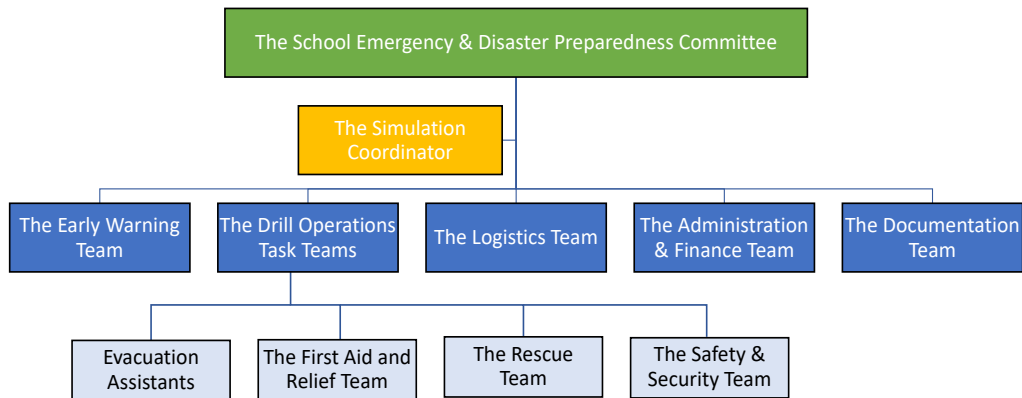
The School Emergency & Disaster Preparedness Committee

The Simulation Coordinator

The Early Warning Team

The Drill Operations Task Teams

The Logistics Team

The Administration & Finance Team

The Documentation Team

Evacuation Assistants

The First Aid and Relief Team

The Rescue Team

The Safety & Security Team